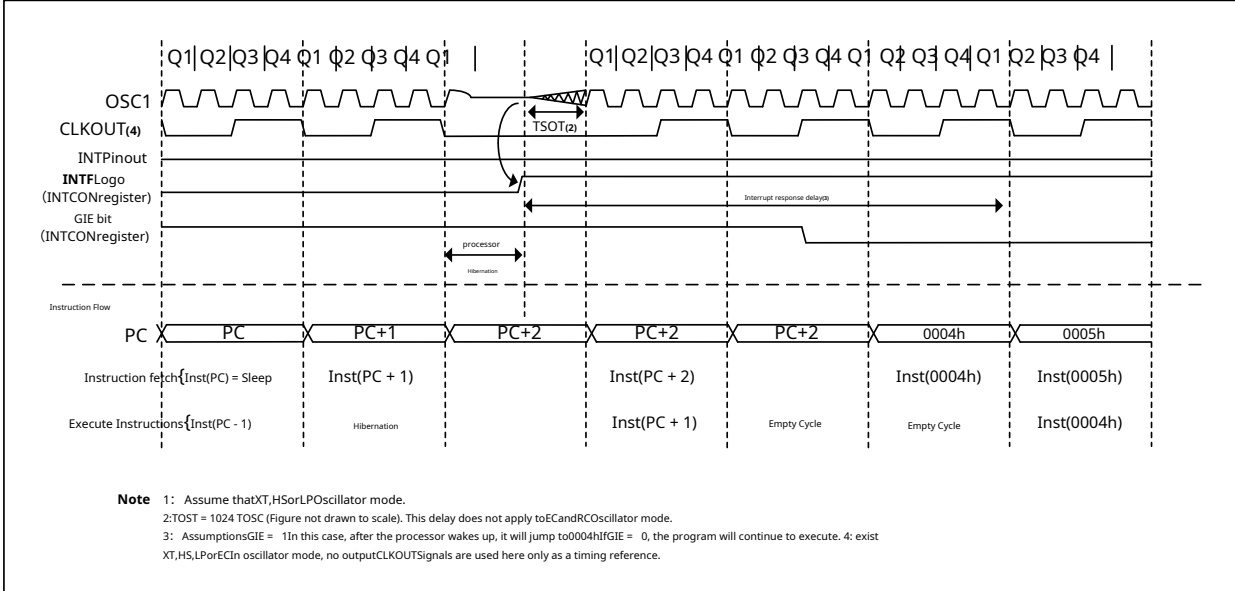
Q1 Q2 Q3 Q4 Q1 Q2 Q3 Q4 Q1 Q1 Q2 Q3 Q4 Q1 Q2 Q3 Q4 Q1 Q2 Q3 Q4 Q1 Q2 Q3 Q4

OSC1

CLKOUT(4)

TSOT(2)

INTPinout

INTFLogo
(INTCONregister)

Interrupt response delay(3)

GIE bit
(INTCONregister)

processor

Hibernation

Instruction Flow

PC PC PC+1 PC+2 PC+2 PC+2 0004h 0005h

Instruction fetch{Inst(PC) = Sleep Inst(PC + 1) Inst(PC + 2) Inst(0004h) Inst(0005h)

Execute Instructions{Inst(PC - 1) Hibernation Inst(PC + 1) Empty Cycle Empty Cycle Inst(0004h)

Note 1: Assume thatXT,HSorLPOscillator mode.
2:TOST = 1024 TOSC (Figure not drawn to scale). This delay does not apply toECandRCOscillator mode.
3: AssumptionsGIE = 1In this case, after the processor wakes up, it will jump to0004hIfGIE = 0, the program will continue to execute. 4: exist XT,HS,LPorECIn oscillator mode, no outputCLKOUTSignals are used here only as a timing reference.